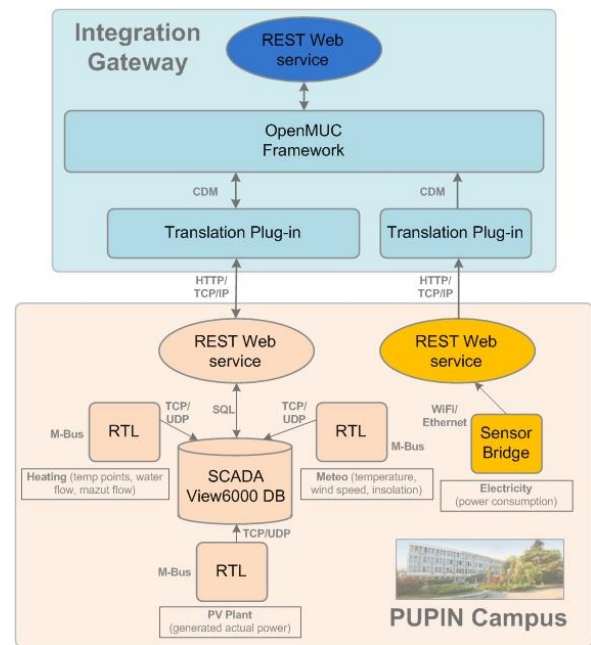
Integration Gateway

REST Web service

OpenMUC Framework

CDM

CDM

Translation Plug-in

Translation Plug-in

HTTP/ TCP/IP

HTTP/ TCP/IP

REST Web service

REST Web service

TCP/ UDP

SQL

TCP/ UDP

WiFi/ Ethernet

M-Bus

RTL

RTL

M-Bus

Sensor Bridge

SCADA View6000 DB

Heating (temp points, water flow, mazut flow)

Meteo (temperature, wind speed, insolation)

Electricity (power consumption)

TCP/UDP

M-Bus

RTL

PV Plant (generated actual power)

PUPIN Campus